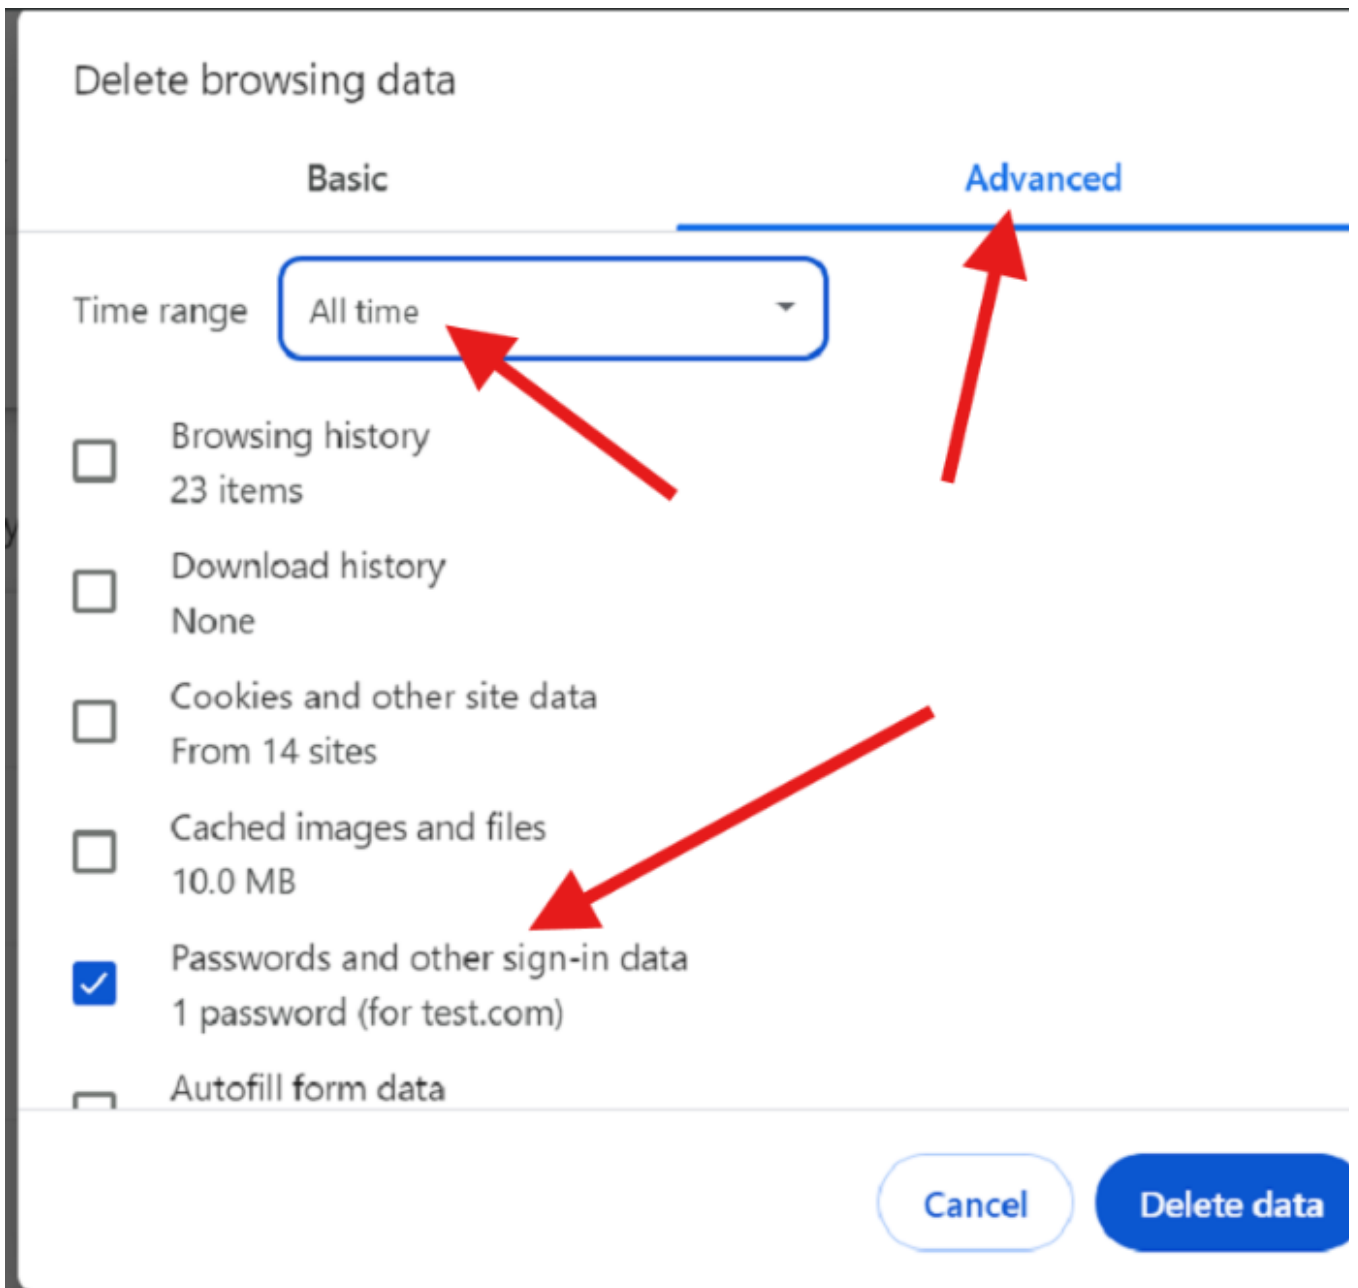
Delete browsing data

Basic

Advanced

Time range

All time

Browsing history
23 items

Download history
None

Cookies and other site data
From 14 sites

Cached images and files
10.0 MB

Passwords and other sign-in data
1 password (for test.com)

Autofill form data

Cancel

Delete data